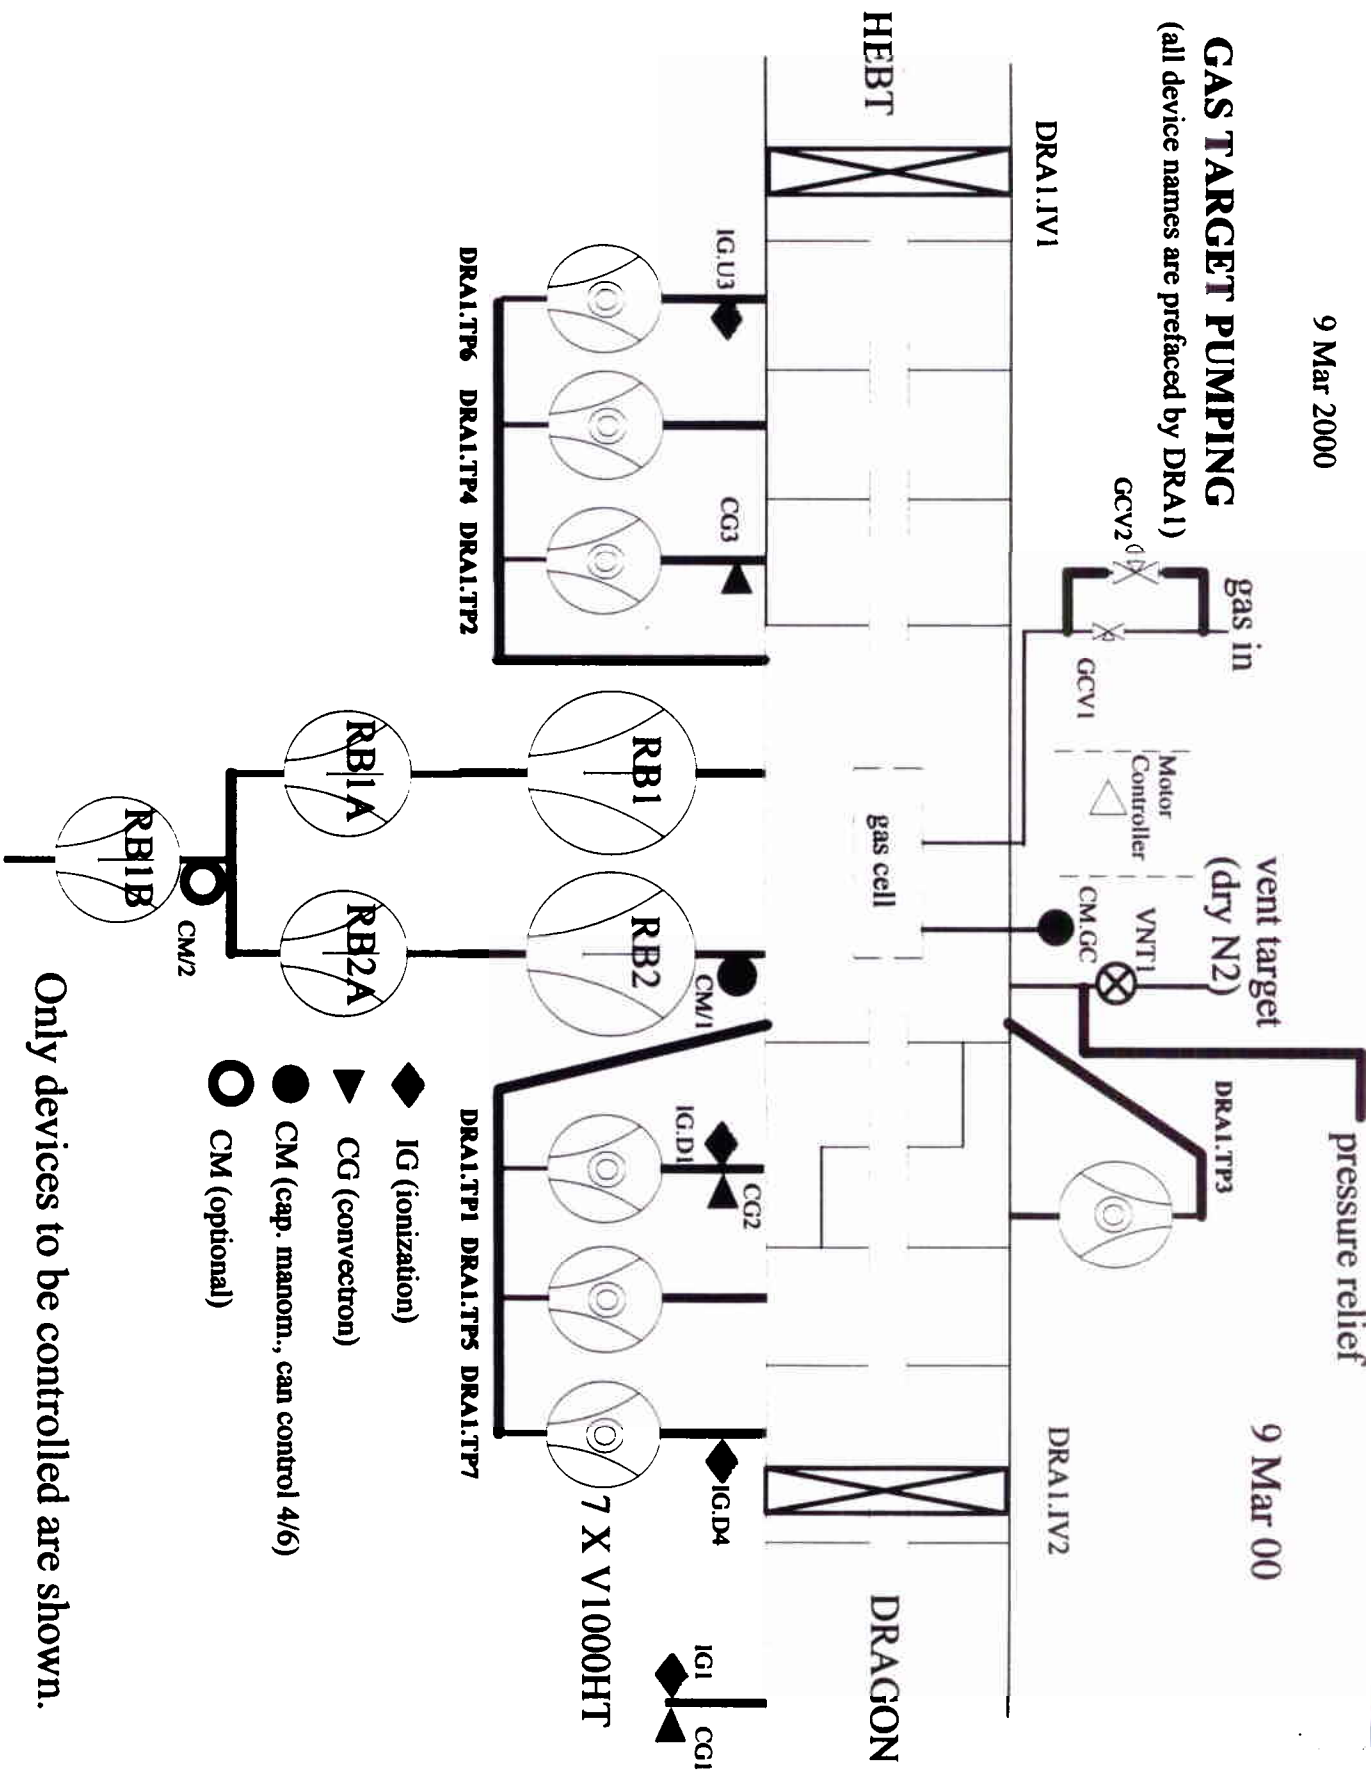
9 Mar 2000

GAS TARGET PUMPING
(all device names are prefaced by DRA1)

HEBT

DRA1.IV1

GCV2

gas in

GCV1

Motor Controller

vent target (dry N2)

VNT1

CM.GC

pressure relief

DRA1.TP3

9 Mar 00

DRA1.IV2

DRAGON

IG.U3

CG3

DRA1.TP6 DRA1.TP4 DRA1.TP2

gas cell

RB1

RB2

CM/1

RB1A

RB2A

CM/2

RB1B

IG.D1

CG2

DRA1.TP1 DRA1.TP5 DRA1.TP7

IG.D4

7 X V1000HT

IG1

CG1

IG (ionization)

CG (convectron)

CM (cap. manom., can control 4/6)

CM (optional)

Only devices to be controlled are shown.